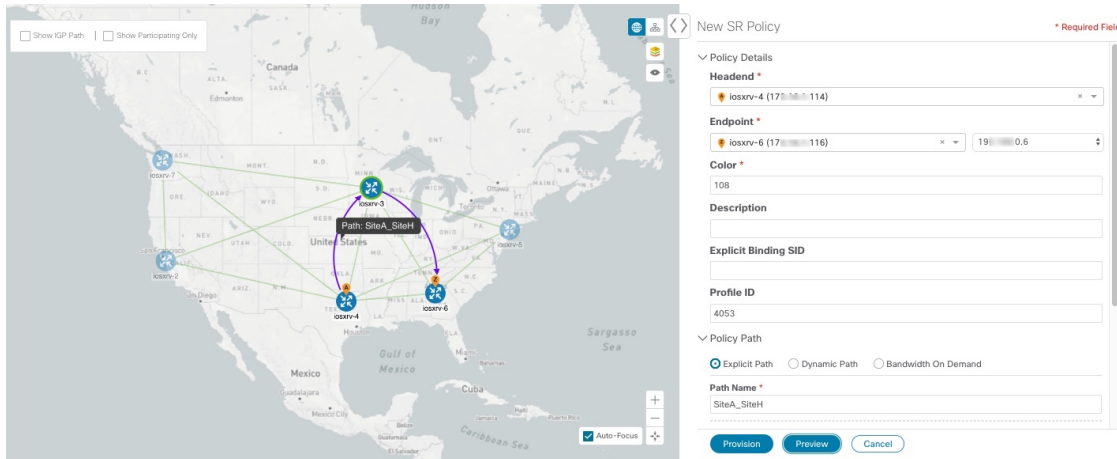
Show IGP Path | Show Participating Only

Hudson Bay

Canada

Edmonton

ALTA.

SASK.

MAN.

ONT.

QUE.

WASH.

MONT.

N.D.

MINN.

MICH.

Ottawa

MAINE

ORE.

IDAHO

WYO.

S.D.

WIS.

N.Y.

NEBR.

IOWA

PA.

NEV.

UTAH

COLO.

United States

OHIO

San Francisco

KANS.

MO.

KY.

VA.

ARIZ.

N.M.

OKLA.

N.C.

San Diego

TEX.

MISS.

ALA.

GA.

Houston

Sargasso Sea

Gulf of Mexico

Mexico

Miami

Bahamas

Cuba

Guadalajara

Mexico City

Haiti

Puerto Rico

Jamaica

Belize

Guatemala

Caribbean Sea

El Salvador

iosxrv-7

iosxrv-3

iosxrv-5

iosxrv-2

iosxrv-4

iosxrv-6

Path: SiteA_SiteH

Auto-Focus

New SR Policy

* Required Fiel

Policy Details

Headend *

iosxrv-4 (17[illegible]114)

Endpoint *

iosxrv-6 (17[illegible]116)

19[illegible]0.6

Color *

108

Description

Explicit Binding SID

Profile ID

4053

Policy Path

Explicit Path

Dynamic Path

Bandwidth On Demand

Path Name *

SiteA_SiteH

Provision

Preview

Cancel